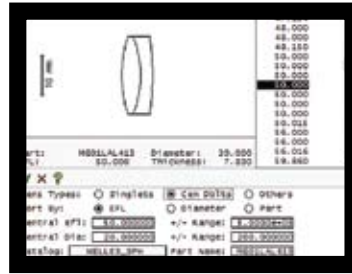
48.000
48.000
48.150
50.000
50.000
50.000
50.000
50.000
50.000
50.000
50.000
50.000
50.800
52.000
53.000
54.000
55.000
56.000
56.016
58.000
59.650

art: M0O1LAL413 Diameter: 30.000
L: 50.000 Thickness: 7.830

ens Types: ○ Singlets ▣ Can Dolts ○ Others
ort By: ◉ EFL ○ Diameter ○ Part
entral Efl: 50.00000 +/- Range: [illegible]
entral Dia: 30.00000 +/- Range: 200.00000
atalog: MELLES_GRH Part Name: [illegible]